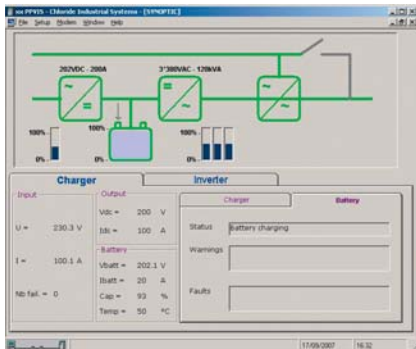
xx PPVIS - Chloride Industrial Systems - [SYNOPTIC]
File Setup Modem Window Help

202VDC - 200A
3*380VAC - 120kVA
100%
0%
100%
0%
100%
0%

Charger
Inverter

Input
U = 230.3 V
I = 100.1 A
Nb fail. = 0

Output
Vdc = 200 V
Idc = 100 A

Battery
Vbatt = 202.1 V
Ibatt = 20 A
Cap = 93 %
Temp = 50 °C

Charger
Battery

Status Battery charging
Warnings
Faults

17/09/2007 16:32